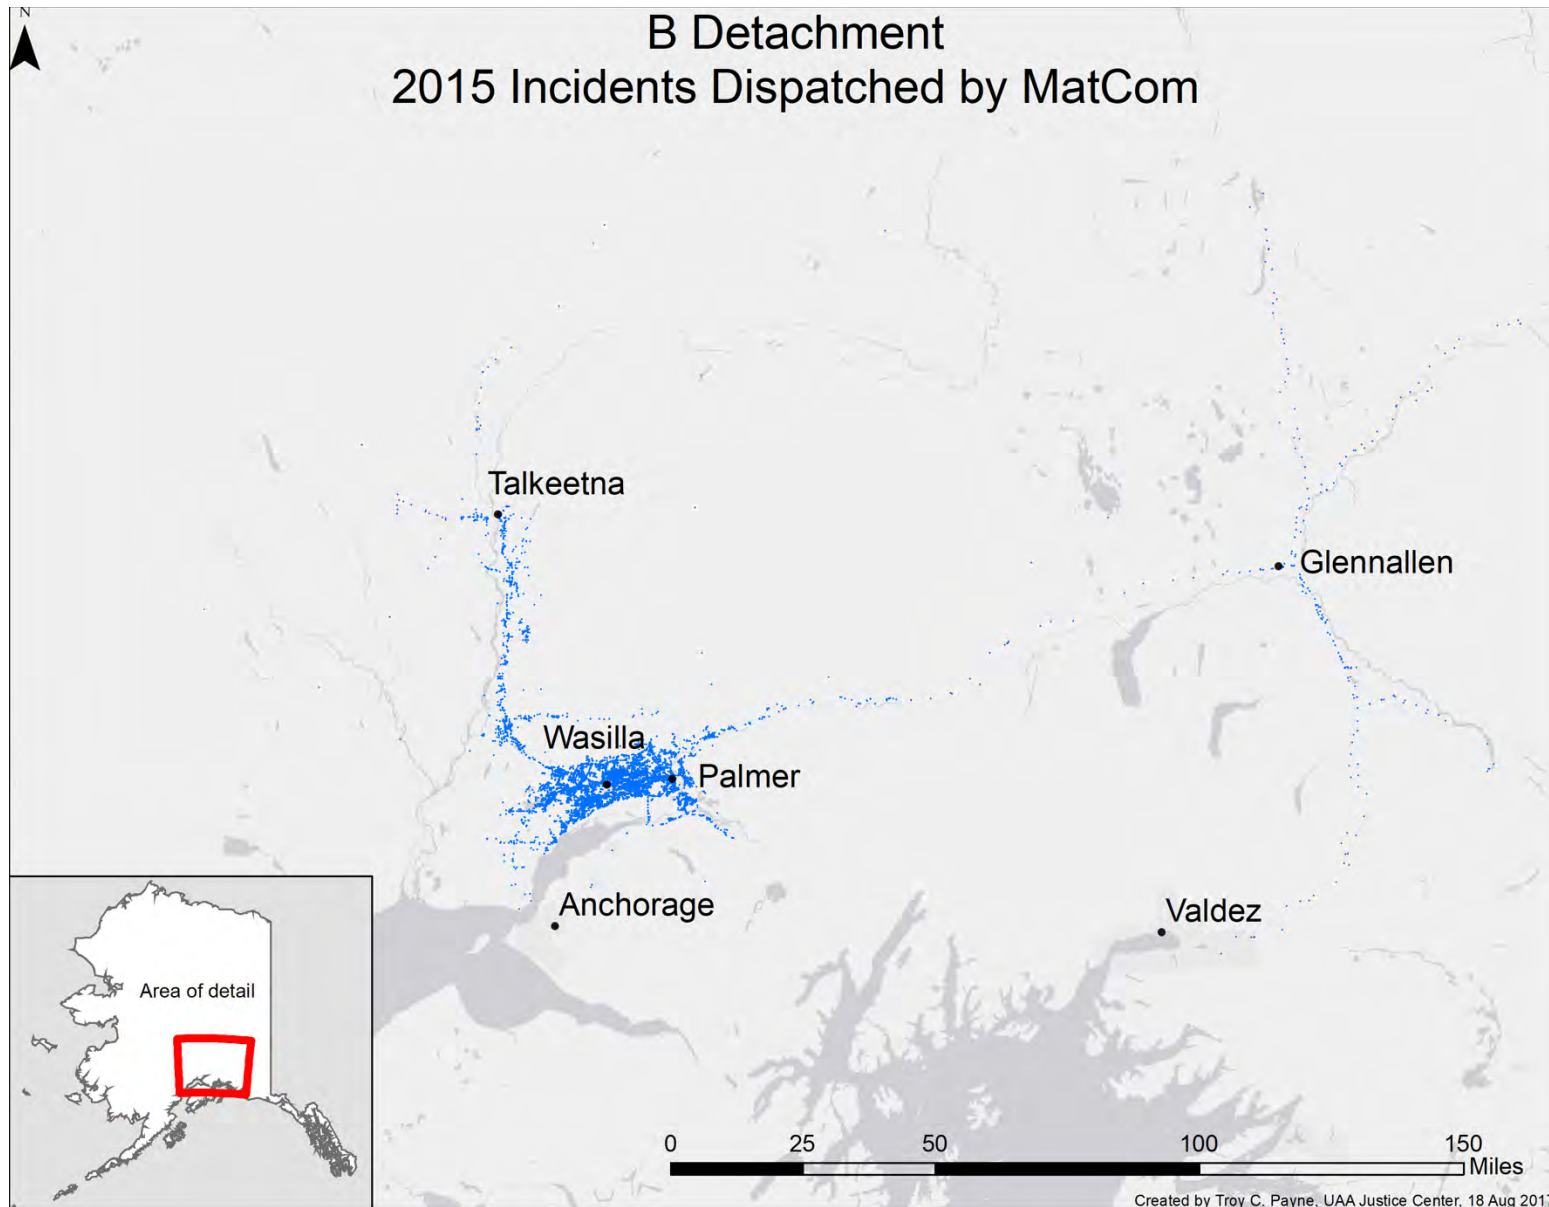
N

B Detachment
2015 Incidents Dispatched by MatCom

Talkeetna

Glennallen

Wasilla

Palmer

Anchorage

Valdez

Area of detail

0 25 50 100 150 Miles

Created by Troy C. Payne, UAA Justice Center, 18 Aug 201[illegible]